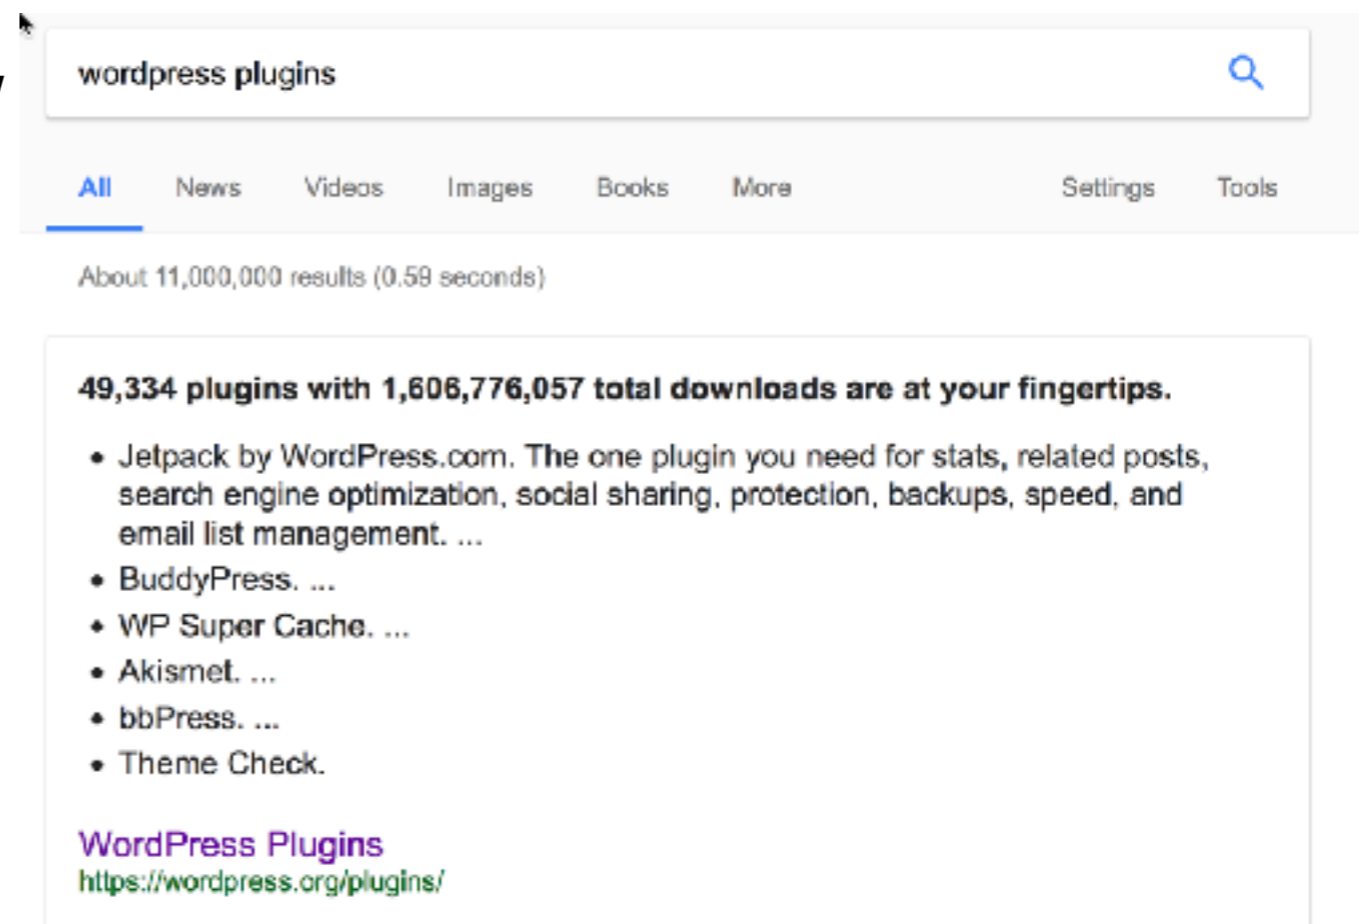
wordpress plugins

All News Videos Images Books More Settings Tools

About 11,000,000 results (0.59 seconds)

**49,334 plugins with 1,606,776,057 total downloads are at your fingertips.**

- Jetpack by WordPress.com. The one plugin you need for stats, related posts, search engine optimization, social sharing, protection, backups, speed, and email list management. ...
- BuddyPress. ...
- WP Super Cache. ...
- Akismet. ...
- bbPress. ...
- Theme Check.

WordPress Plugins
https://wordpress.org/plugins/